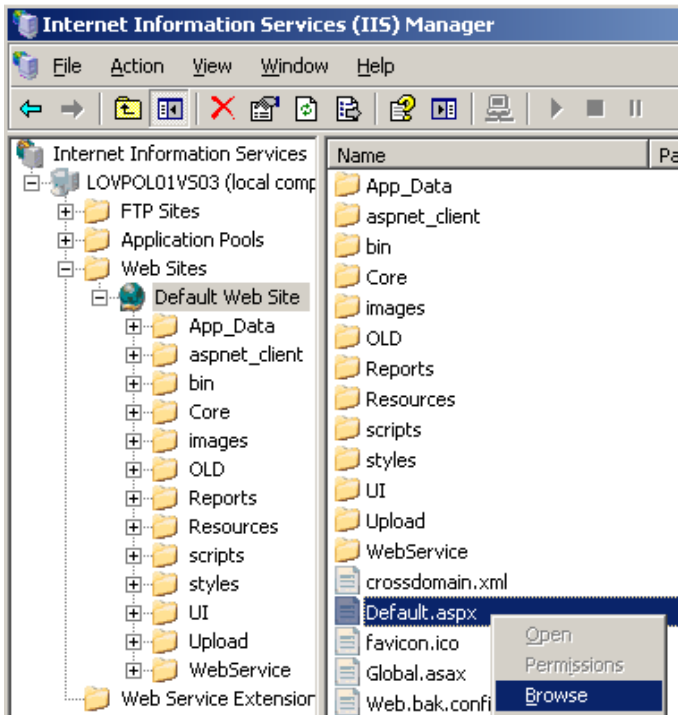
Internet Information Services (IIS) Manager

File Action View Window Help

Internet Information Services
LOVPOL01VS03 (local comp
FTP Sites
Application Pools
Web Sites
Default Web Site
App_Data
aspnet_client
bin
Core
images
OLD
Reports
Resources
scripts
styles
UI
Upload
WebService
Web Service Extension

| Name | Pa |
|---|---|
| App_Data | |
| aspnet_client | |
| bin | |
| Core | |
| images | |
| OLD | |
| Reports | |
| Resources | |
| scripts | |
| styles | |
| UI | |
| Upload | |
| WebService | |
| crossdomain.xml | |
| Default.aspx | |
| favicon.ico | |
| Global.asax | |
| Web.bak.confi | |

Open
Permissions
Browse